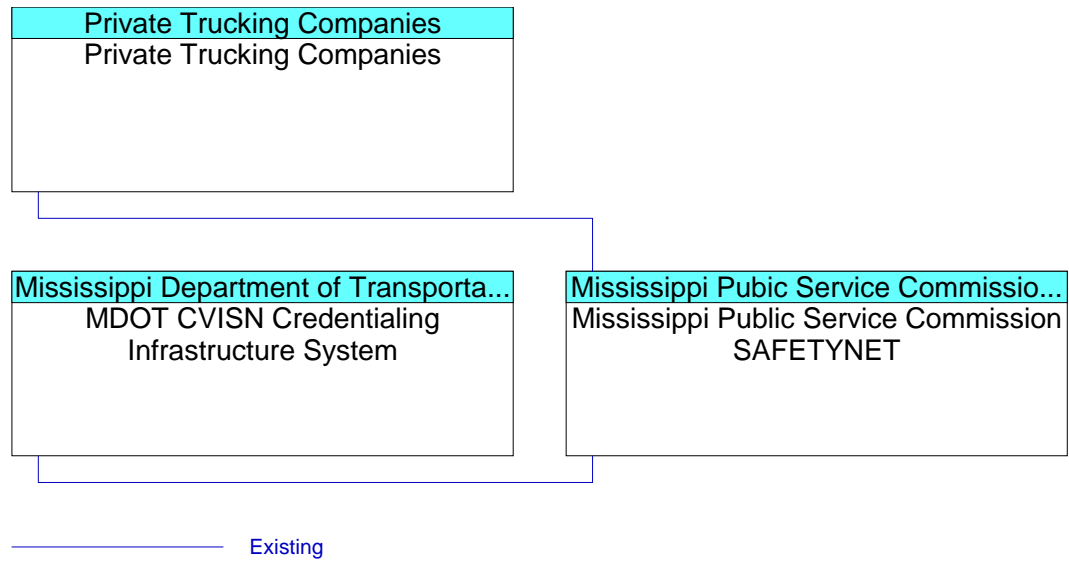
Private Trucking Companies
Private Trucking Companies

Mississippi Department of Transporta...
MDOT CVISN Credentialing Infrastructure System

Mississippi Pubic Service Commissio...
Mississippi Public Service Commission SAFETYNET

Existing